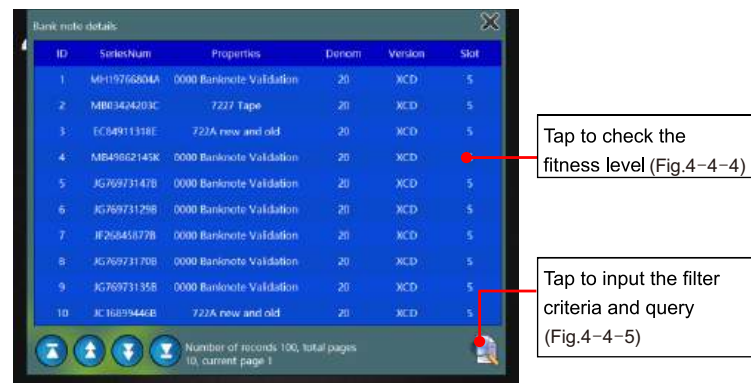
Bank note details

| ID | SeriesNum | Properties | Denom | Version | Slot |
|---|---|---|---|---|---|
| 1 | MH19766804A | 0000 Banknote Validation | 20 | XCD | 5 |
| 2 | MB03424203C | 7227 Tape | 20 | XCD | 5 |
| 3 | EC84911318E | 722A new and old | 20 | XCD | 5 |
| 4 | MB49862145K | 0000 Banknote Validation | 20 | XCD | 5 |
| 5 | JG76973147B | 0000 Banknote Validation | 20 | XCD | 5 |
| 6 | JG76973129B | 0000 Banknote Validation | 20 | XCD | 5 |
| 7 | JF26845877B | 0000 Banknote Validation | 20 | XCD | 5 |
| 8 | JG76973170B | 0000 Banknote Validation | 20 | XCD | 5 |
| 9 | JG76973135B | 0000 Banknote Validation | 20 | XCD | 5 |
| 10 | JC16899446B | 722A new and old | 20 | XCD | 5 |

Number of records 100, total pages 10, current page 1

Tap to check the fitness level (Fig.4-4-4)

Tap to input the filter criteria and query (Fig.4-4-5)